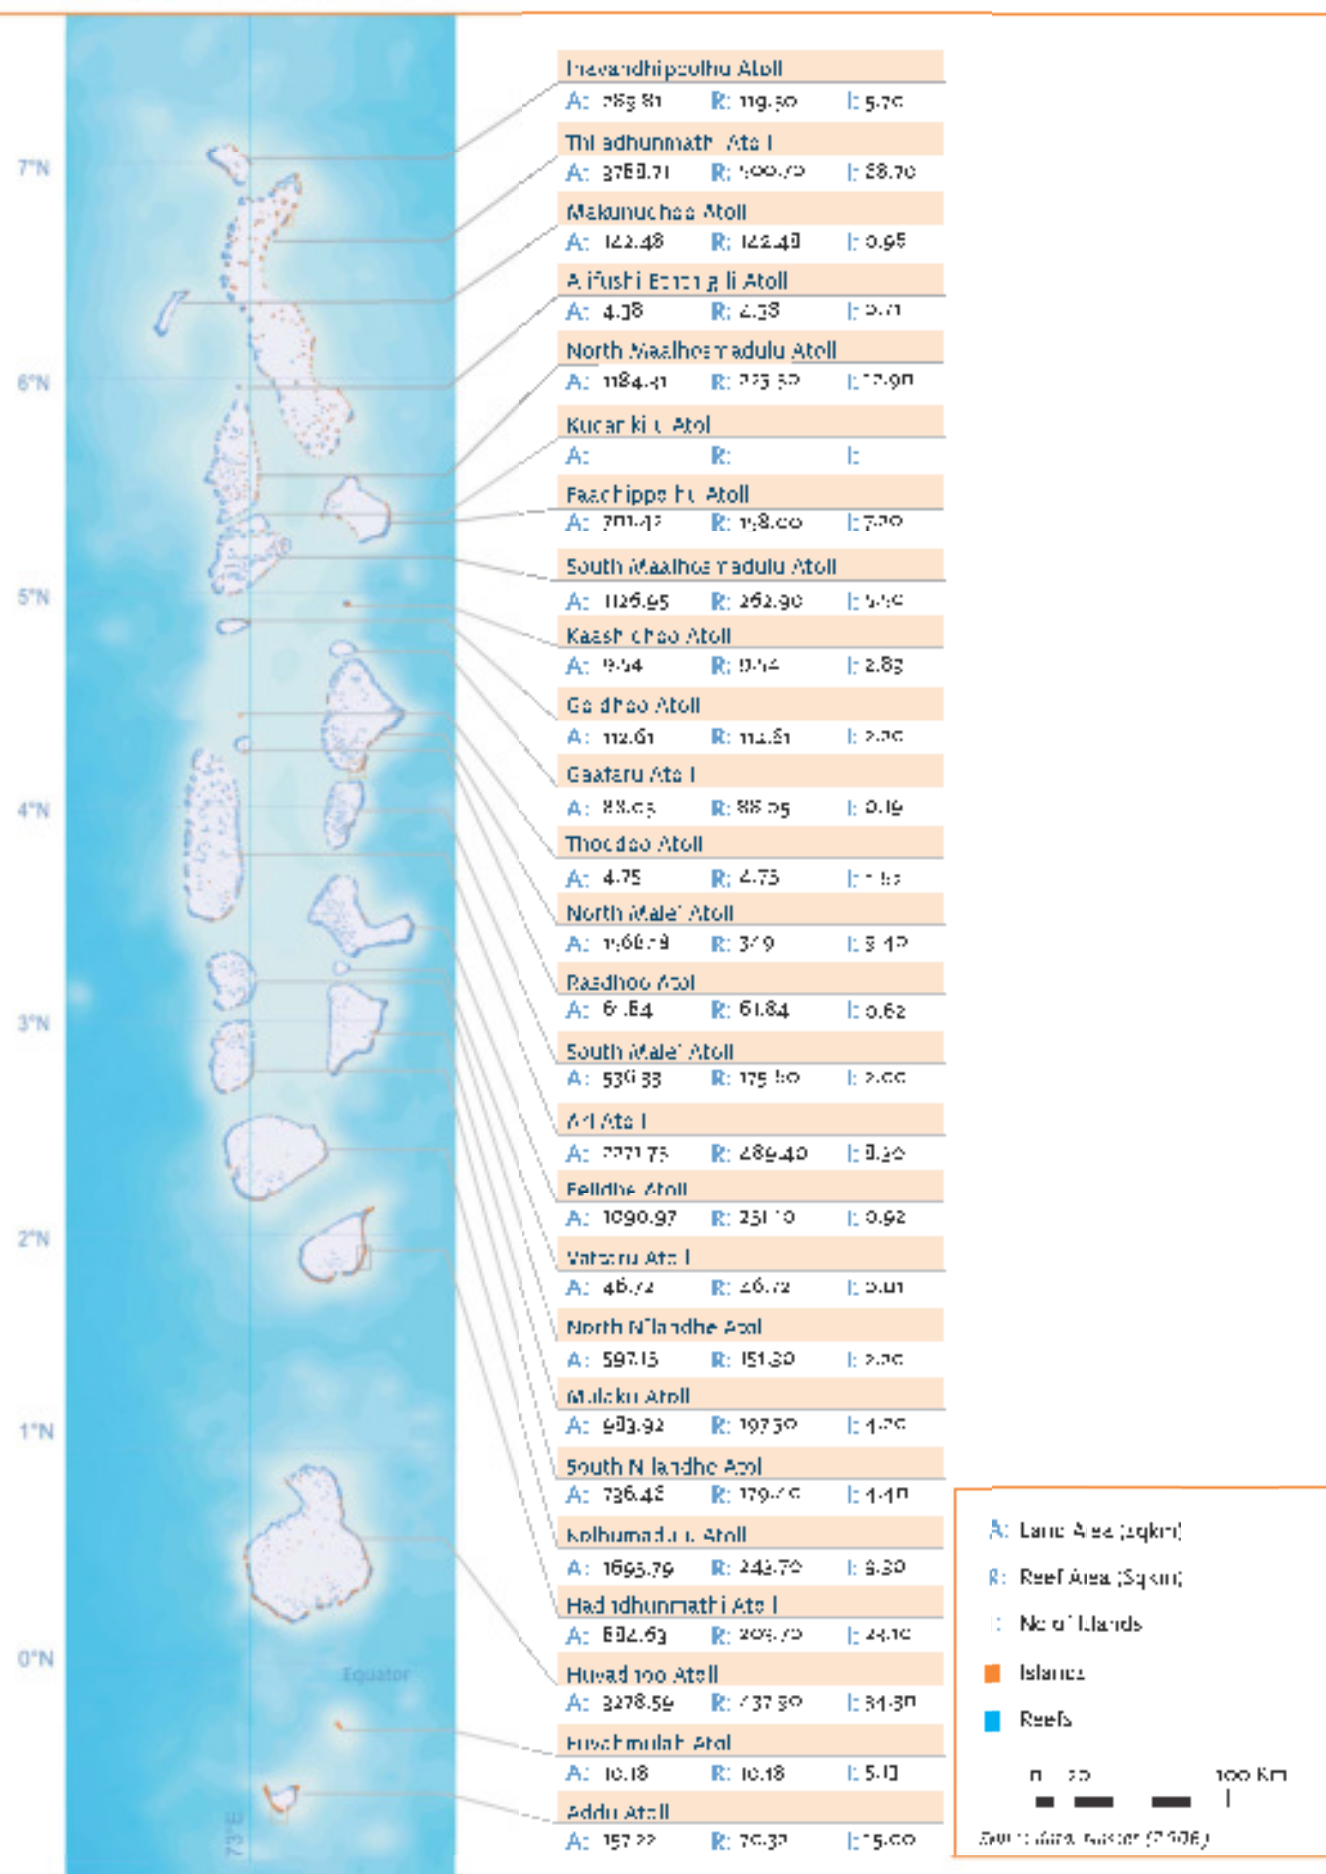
7°N

6°N

5°N

4°N

3°N

2°N

1°N

0°N

Equator

73°E

Ihavandhippolhu Atoll
A: 283.81 R: 119.50 I: 5.70

Thiladhunmathi Atoll
A: 3788.71 R: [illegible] I: 58.70

Makunudhoo Atoll
A: 122.48 R: 122.48 I: 0.95

Alifushi Etthingili Atoll
A: 4.38 R: 4.38 I: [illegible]

North Maalhosmadulu Atoll
A: 1184.41 R: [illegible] I: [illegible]

Kudarikilu Atoll
A: R: I:

Faadhippolhu Atoll
A: 701.4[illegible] R: 158.00 I: 7.20

South Maalhosmadulu Atoll
A: 1126.95 R: 262.90 I: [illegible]

Kaashidhoo Atoll
A: 9.54 R: 9.54 I: 2.83

Gaadhoo Atoll
A: 112.61 R: 112.61 I: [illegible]

Gaafaru Atoll
A: 88.65 R: 88.65 I: 0.19

Thoddoo Atoll
A: 4.75 R: 4.75 I: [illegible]

North Male' Atoll
A: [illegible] R: 349 I: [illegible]

Rasdhoo Atoll
A: 61.84 R: 61.84 I: 0.62

South Male' Atoll
A: 530.33 R: 175.50 I: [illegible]

Ari Atoll
A: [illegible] R: 289.40 I: 8.30

Felidhe Atoll
A: 1090.97 R: 251.10 I: 0.92

Vattaru Atoll
A: 46.72 R: 46.72 I: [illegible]

North Nilandhe Atoll
A: 597.15 R: 151.30 I: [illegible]

Mulaku Atoll
A: 993.92 R: 197.30 I: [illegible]

South Nilandhe Atoll
A: 736.48 R: 179.40 I: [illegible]

Kolhumadulu Atoll
A: 1695.79 R: 243.70 I: 6.30

Hadhdhunmathi Atoll
A: 882.63 R: 209.75 I: 24.10

Huvadhoo Atoll
A: 3278.59 R: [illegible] I: 34.30

Fuvahmulah Atoll
A: 10.18 R: 10.18 I: 5.10

Addu Atoll
A: 157.22 R: 70.32 I: 15.00

A: Land Area (Sqkm)
R: Reef Area (Sqkm)
I: No of Islands
Islands
Reefs

0 50 100 Km

Source: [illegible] (2006)